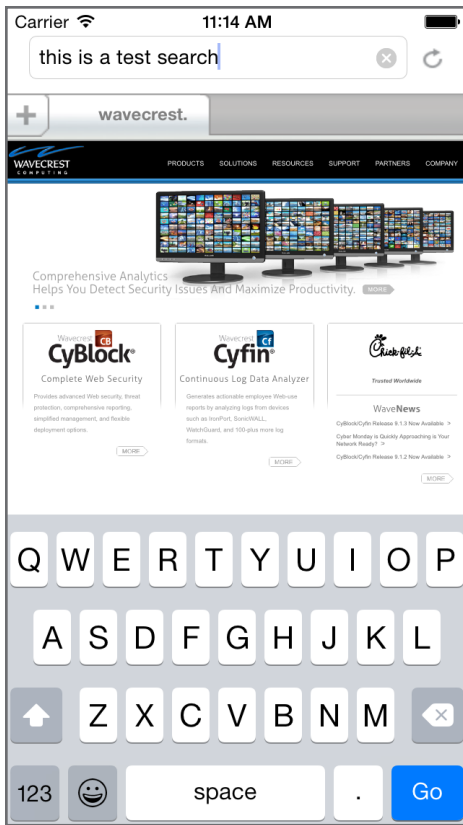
Carrier 11:14 AM

this is a test search

+ wavecrest.

WAVECREST COMPUTING

PRODUCTS SOLUTIONS RESOURCES SUPPORT PARTNERS COMPANY

Comprehensive Analytics
Helps You Detect Security Issues And Maximize Productivity. MORE

Wavecrest CB CyBlock®
Complete Web Security
Provides advanced Web security, threat protection, comprehensive reporting, simplified management, and flexible deployment options.
MORE

Wavecrest Cf Cyfin®
Continuous Log Data Analyzer
Generates actionable employee Web-use reports by analyzing logs from devices such as IronPort, SonicWALL, WatchGuard, and 100-plus more log formats.
MORE

Chick-fil-A
Trusted Worldwide

WaveNews
CyBlock/Cyfin Release 9.1.3 Now Available >
Cyber Monday is Quickly Approaching is Your Network Ready? >
CyBlock/Cyfin Release 9.1.2 Now Available >
MORE

Q W E R T Y U I O P
A S D F G H J K L
Z X C V B N M
123 space . Go